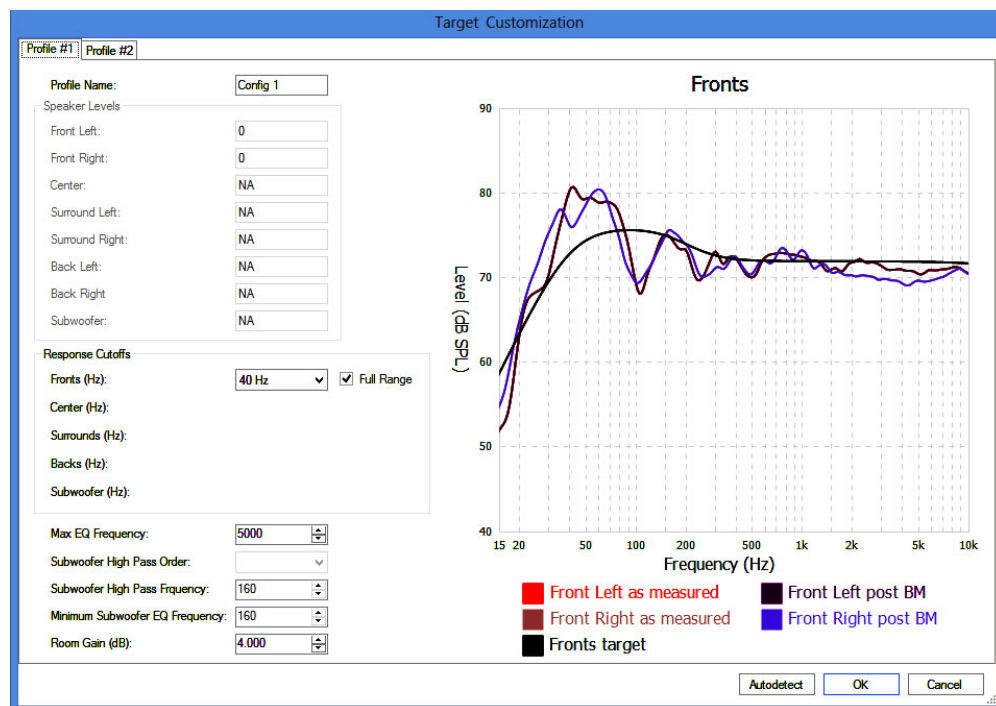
Target Customization

Profile #1 | Profile #2

Profile Name: Config 1

Speaker Levels

Front Left: 0

Front Right: 0

Center: NA

Surround Left: NA

Surround Right: NA

Back Left: NA

Back Right: NA

Subwoofer: NA

Response Cutoffs

Fronts (Hz): 40 Hz

Full Range

Center (Hz):

Surrounds (Hz):

Backs (Hz):

Subwoofer (Hz):

Max EQ Frequency: 5000

Subwoofer High Pass Order:

Subwoofer High Pass Frquency: 160

Minimum Subwoofer EQ Frequency: 160

Room Gain (dB): 4.000

Fronts

90
80
70
60
50
40

Level (dB SPL)

15 20 50 100 200 500 1k 2k 5k 10k

Frequency (Hz)

Front Left as measured

Front Left post BM

Front Right as measured

Front Right post BM

Fronts target

Autodetect

OK

Cancel